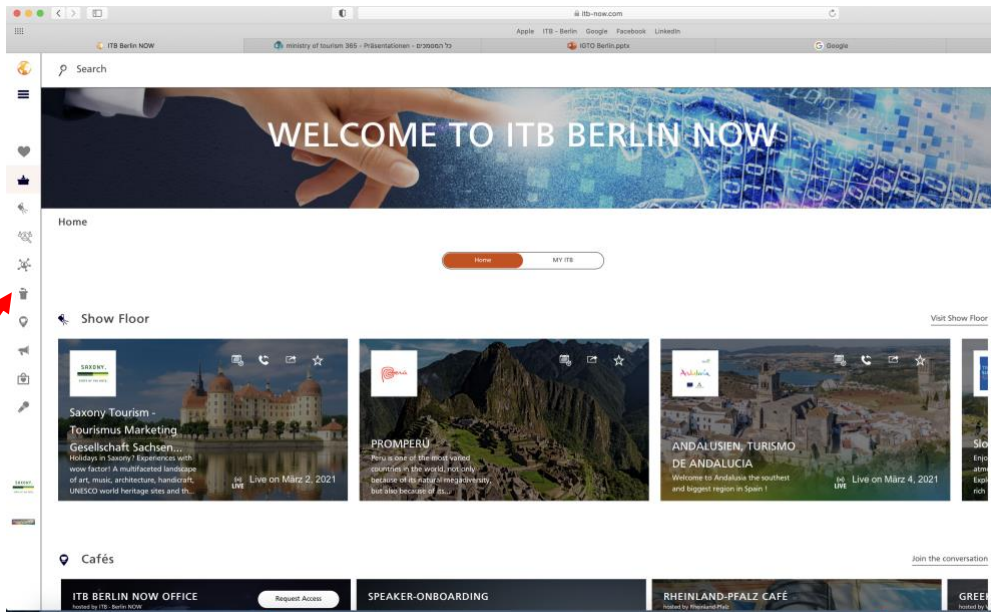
itb-now.com

Apple ITB - Berlin Google Facebook LinkedIn

ITB Berlin NOW | ministry of tourism 365 - Präsentationen - כל המסמכים | IGTO Berlin.pptx | Google

Search

WELCOME TO ITB BERLIN NOW

Home

Home | MY ITB

Show Floor

Visit Show Floor

SAXONY.

Saxony Tourism - Tourismus Marketing Gesellschaft Sachsen...

Holidays in Saxony? Experiences with wow factor! A multifaceted landscape of art, music, architecture, handicraft, UNESCO world heritage sites and th...

LIVE Live on März 2, 2021

PROMPERÚ

Peru is one of the most varied countries in the world, not only because of its natural megadiversity, but also because of its...

ANDALUSIEN, TURISMO DE ANDALUCIA

Welcome to Andalusia the southest and biggest region in Spain !

LIVE Live on März 4, 2021

Slo

Enjo
atm
Expi
rich

Cafés

Join the conversation

ITB BERLIN NOW OFFICE
hosted by ITB - Berlin NOW

Request Access

SPEAKER-ONBOARDING

RHEINLAND-PFALZ CAFÉ
hosted by Rheinland-Pfalz

GREE
hosted by